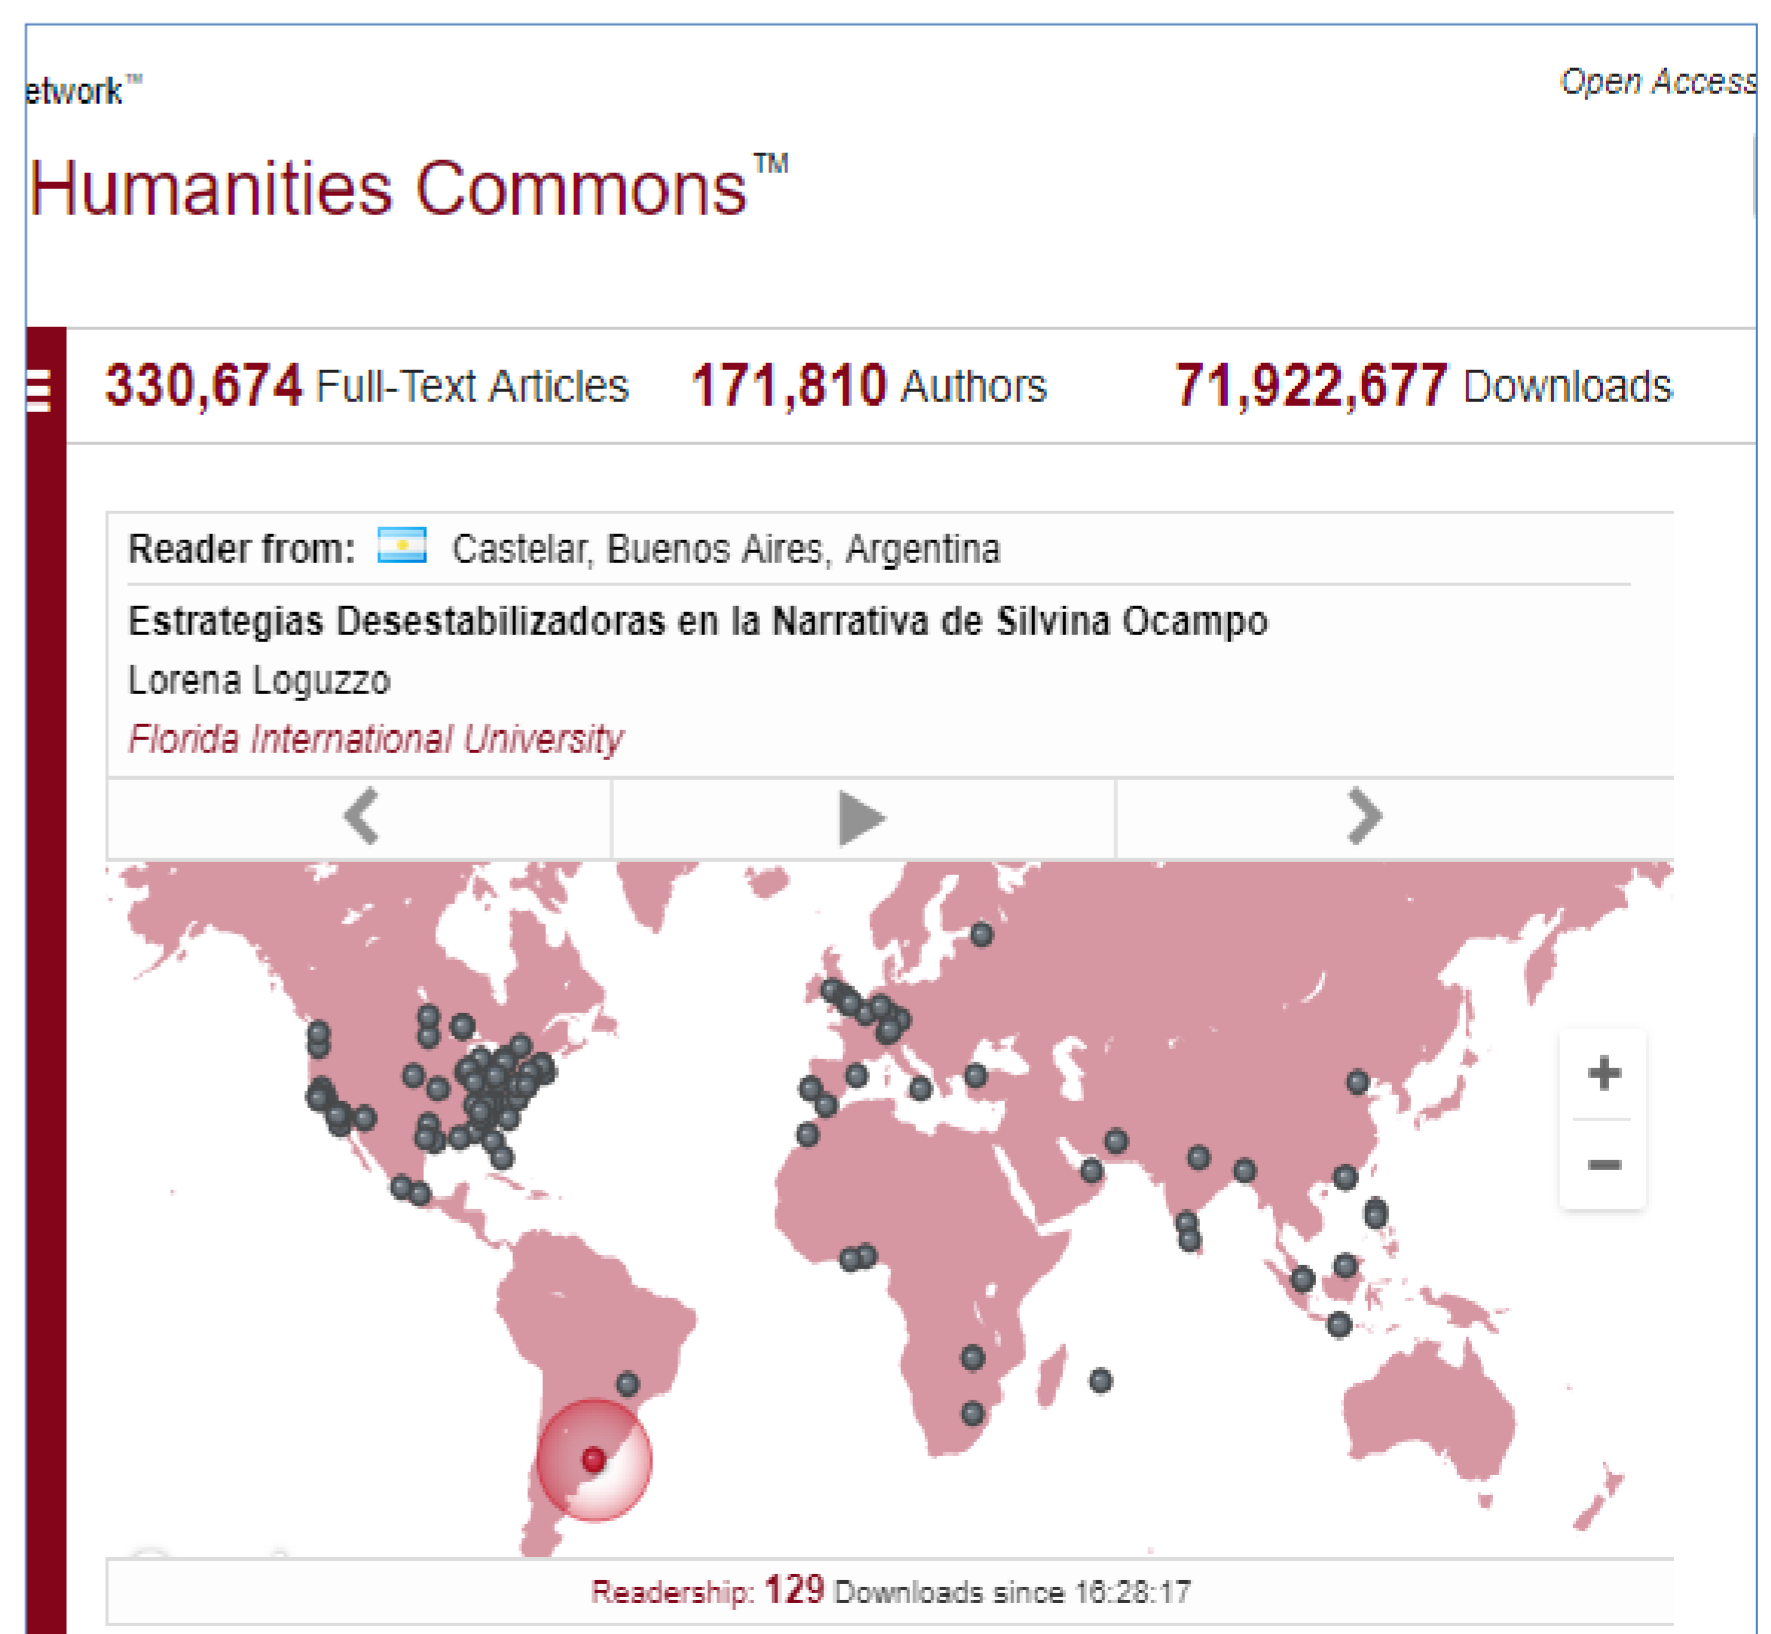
etwork™

Open Access

Humanities Commons™

330,674 Full-Text Articles 171,810 Authors 71,922,677 Downloads

Reader from: Castelar, Buenos Aires, Argentina

Estrategias Desestabilizadoras en la Narrativa de Silvina Ocampo

Lorena Loguzzo

Florida International University

+

−

Readership: 129 Downloads since 16:28:17